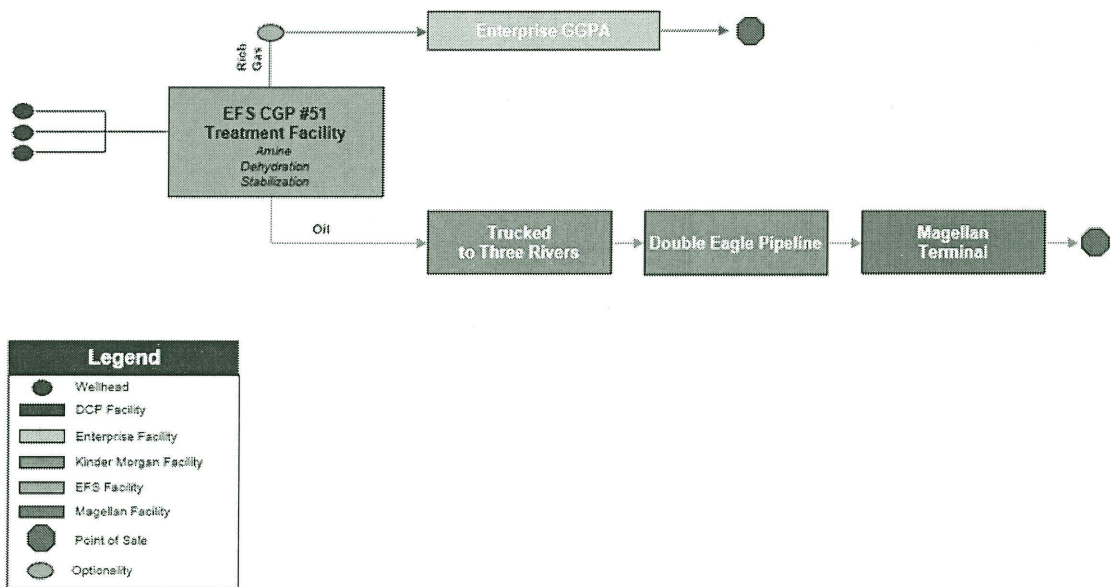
Rich Gas

Enterprise GGPA

EFS CGP #51
Treatment Facility
Amine
Dehydration
Stabilization

Oil

Trucked to Three Rivers

Double Eagle Pipeline

Magellan Terminal

Legend
Wellhead
DCP Facility
Enterprise Facility
Kinder Morgan Facility
EFS Facility
Magellan Facility
Point of Sale
Optionality